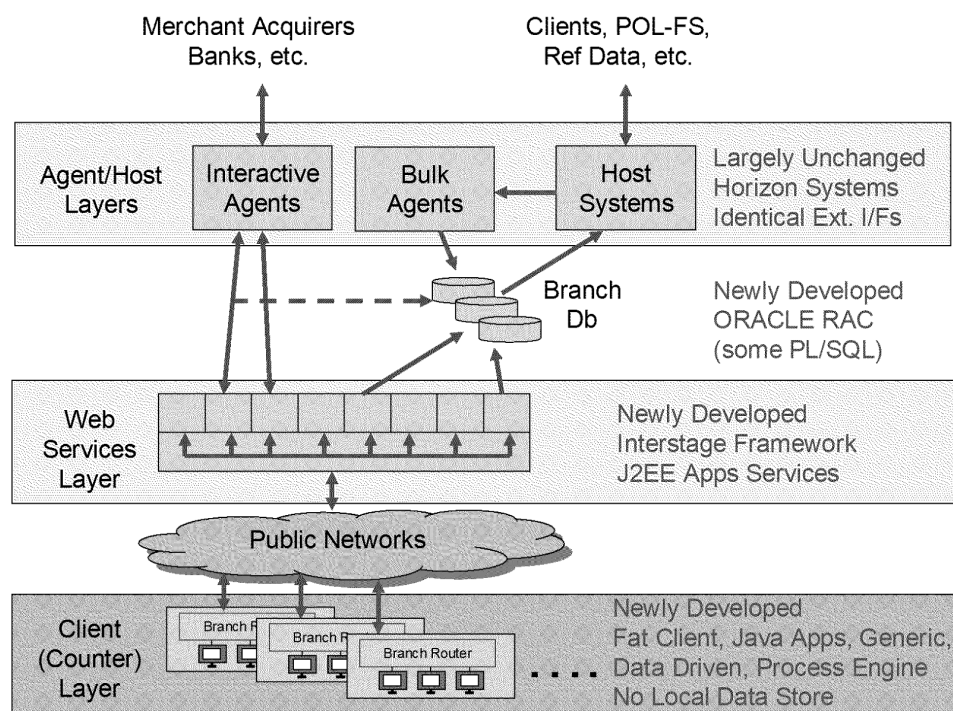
Merchant Acquirers
Banks, etc.

Clients, POL-FS,
Ref Data, etc.

Agent/Host
Layers

Interactive
Agents

Bulk
Agents

Host
Systems

Largely Unchanged
Horizon Systems
Identical Ext. I/Fs

Branch
Db

Newly Developed
ORACLE RAC
(some PL/SQL)

Web
Services
Layer

Newly Developed
Interstage Framework
J2EE Apps Services

Public Networks

Client
(Counter)
Layer

Branch R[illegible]

Branch R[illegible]

Branch Router

Newly Developed
Fat Client, Java Apps, Generic,
Data Driven, Process Engine
No Local Data Store